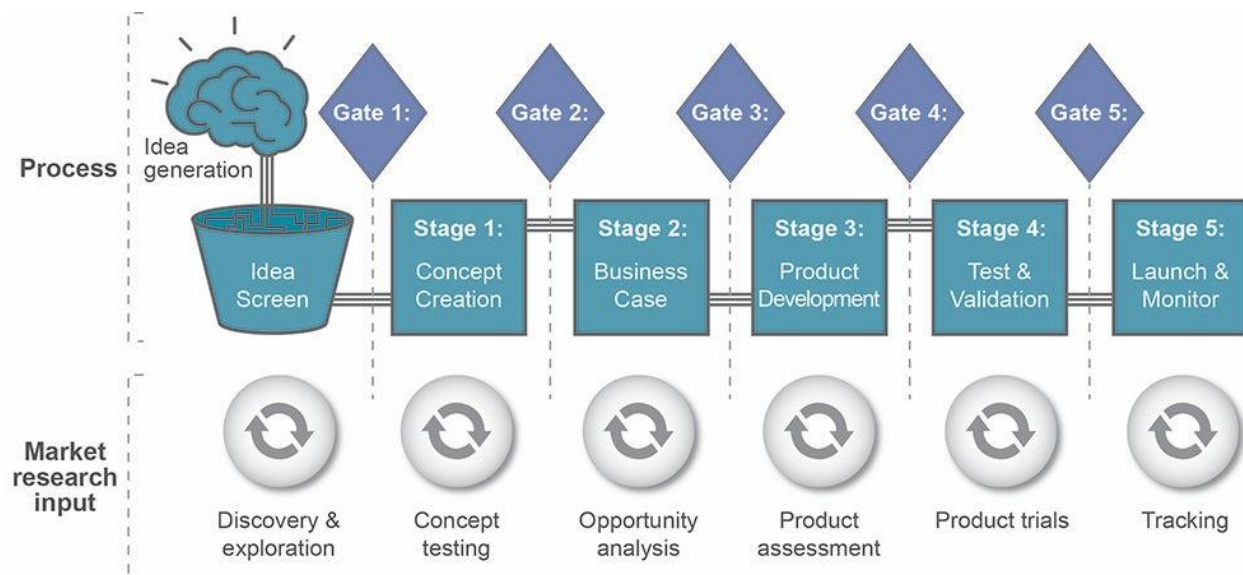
Process

Idea generation

Idea Screen

Gate 1:

Stage 1: Concept Creation

Gate 2:

Stage 2: Business Case

Gate 3:

Stage 3: Product Development

Gate 4:

Stage 4: Test & Validation

Gate 5:

Stage 5: Launch & Monitor

Market research input

Discovery & exploration

Concept testing

Opportunity analysis

Product assessment

Product trials

Tracking